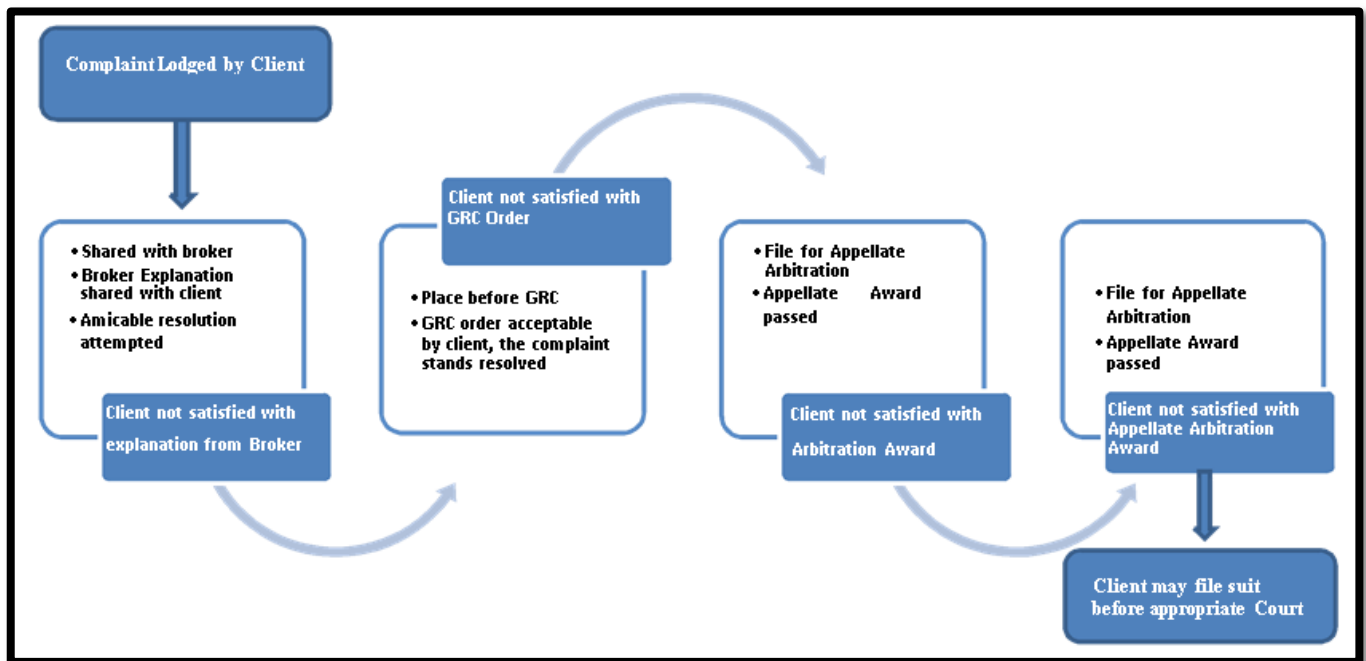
Complaint Lodged by Client

• Shared with broker
• Broker Explanation shared with client
• Amicable resolution attempted

Client not satisfied with explanation from Broker

Client not satisfied with GRC Order

• Place before GRC
• GRC order acceptable by client, the complaint stands resolved

• File for Appellate Arbitration
• Appellate Award passed

Client not satisfied with Arbitration Award

• File for Appellate Arbitration
• Appellate Award passed

Client not satisfied with Appellate Arbitration Award

Client may file suit before appropriate Court